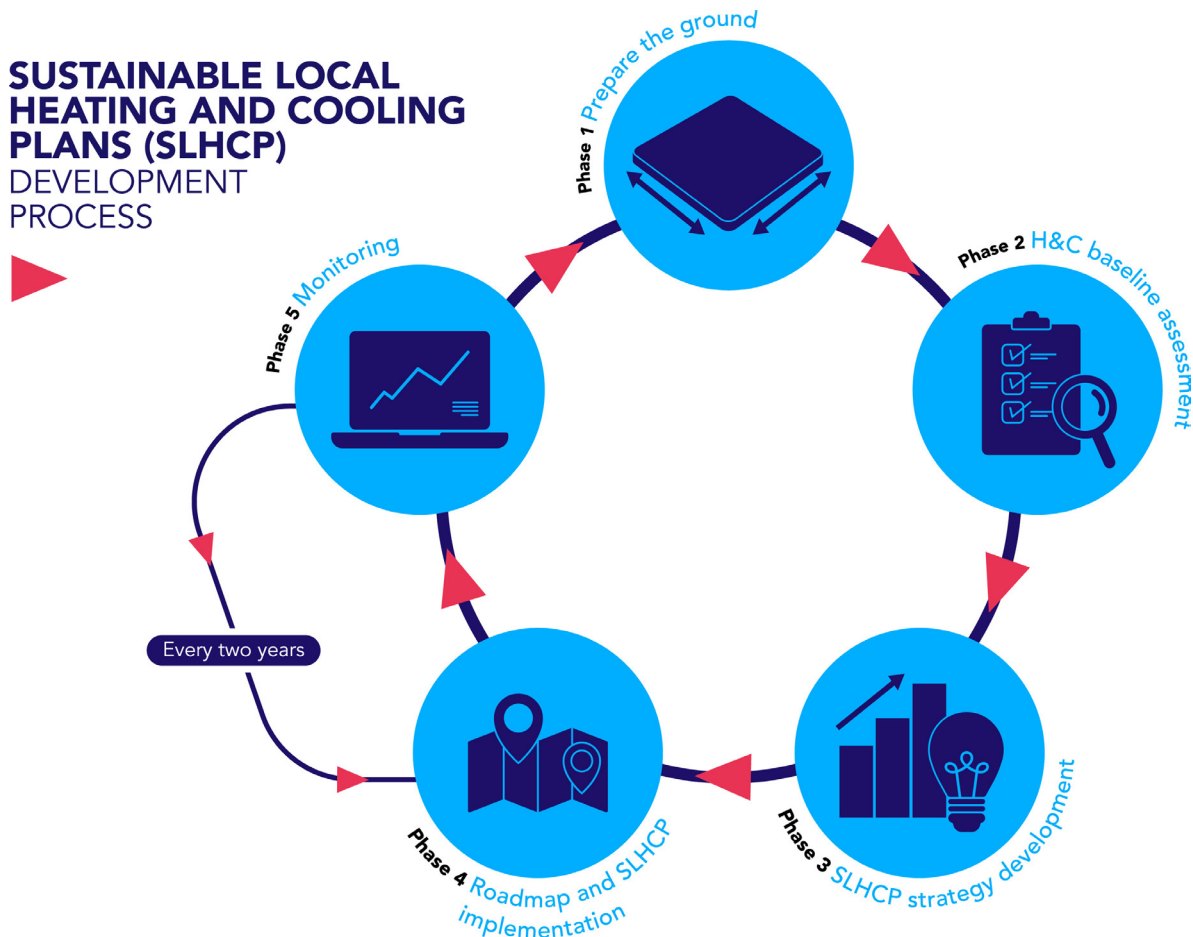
SUSTAINABLE LOCAL HEATING AND COOLING PLANS (SLHCP) DEVELOPMENT PROCESS

Phase 1 Prepare the ground

Phase 2 H&C baseline assessment

Phase 3 SLHCP strategy development

Phase 4 Roadmap and SLHCP implementation

Phase 5 Monitoring

Every two years